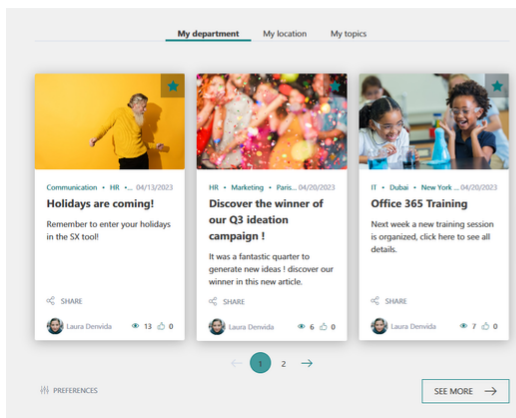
My department My location My topics

Communication • HR •... 04/13/2023
Holidays are coming!
Remember to enter your holidays in the SX tool!
SHARE
Laura Denvida 13 0

HR • Marketing • Paris... 04/20/2023
Discover the winner of our Q3 ideation campaign !
It was a fantastic quarter to generate new ideas ! discover our winner in this new article.
SHARE
Laura Denvida 6 0

IT • Dubai • New York ... 04/20/2023
Office 365 Training
Next week a new training session is organized, click here to see all details.
SHARE
Laura Denvida 7 0

← 1 2 →

PREFERENCES
SEE MORE →